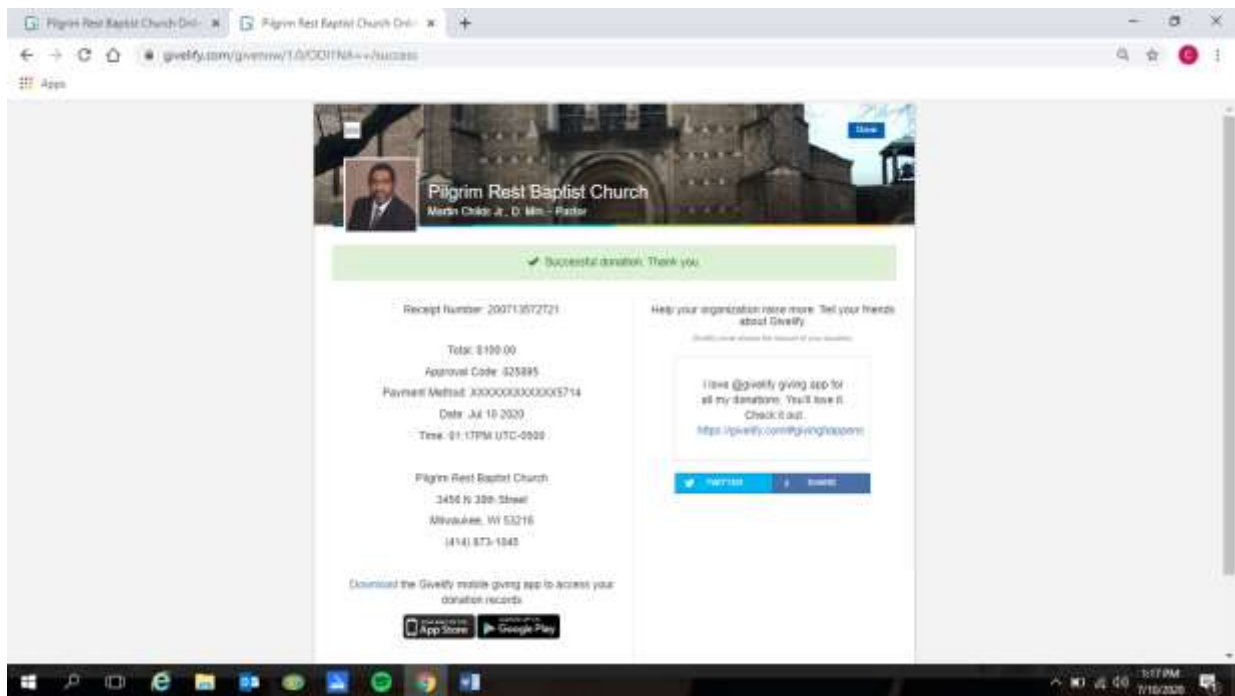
Pilgrim Rest Baptist Church Onl ×
Pilgrim Rest Baptist Church Onl ×
+
givelify.com/givenow/1.0/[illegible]/success
Apps

Done
Pilgrim Rest Baptist Church
Martin Childs Jr., D. Min - Pastor

✔ Successful donation. Thank you.

Receipt Number: 200713572721

Total: $100.00
Approval Code: 025895
Payment Method: XXXXXXXXXXXX5714
Date: Jul 10 2020
Time: 01:17PM UTC-0500

Pilgrim Rest Baptist Church
3456 N 38th Street
Milwaukee, WI 53216
(414) 873-1045

Download the Givelify mobile giving app to access your donation records

App Store
Google Play

Help your organization raise more. Tell your friends about Givelify

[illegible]

I love @givelify giving app for all my donations. You'll love it. Check it out.
https://givelify.com/#givinghappens

TWITTER
SHARE

1:17 PM
7/10/2020